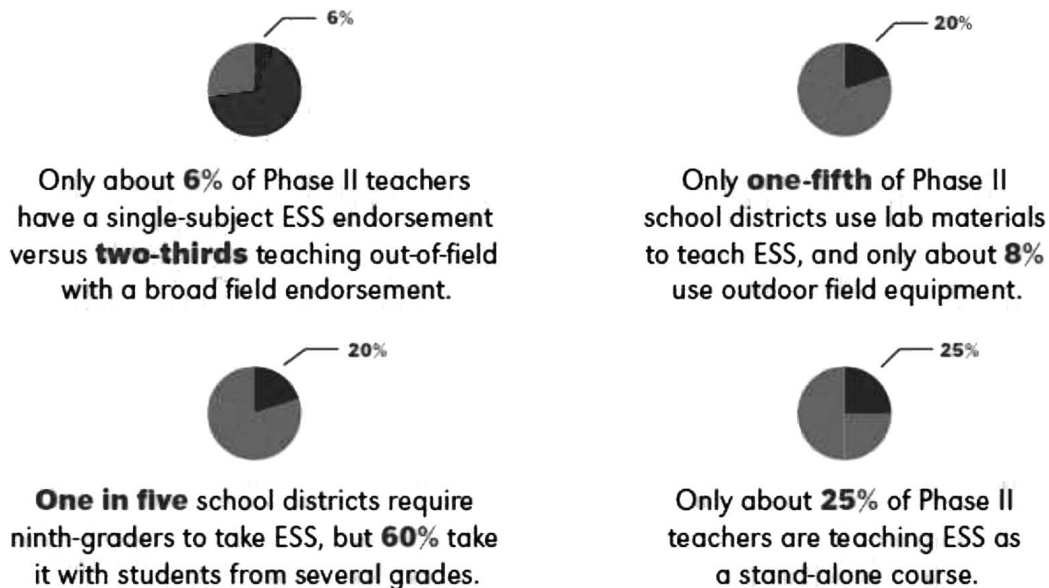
6%

Only about 6% of Phase II teachers have a single-subject ESS endorsement versus two-thirds teaching out-of-field with a broad field endorsement.

20%

Only one-fifth of Phase II school districts use lab materials to teach ESS, and only about 8% use outdoor field equipment.

20%

One in five school districts require ninth-graders to take ESS, but 60% take it with students from several grades.

25%

Only about 25% of Phase II teachers are teaching ESS as a stand-alone course.